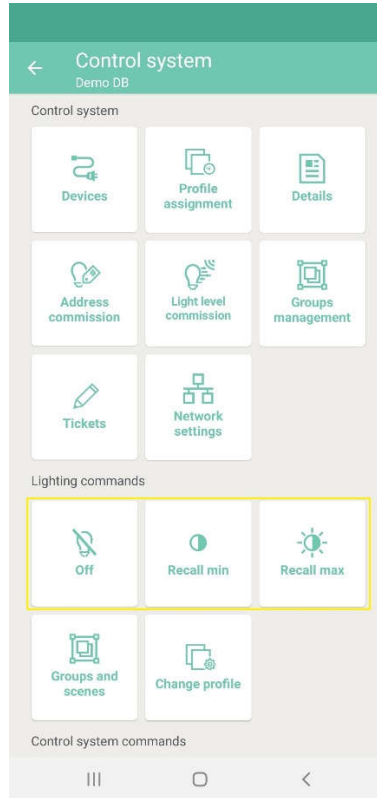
Control system
Demo DB

Control system

Devices

Profile assignment

Details

Address commission

Light level commission

Groups management

Tickets

Network settings

Lighting commands

Off

Recall min

Recall max

Groups and scenes

Change profile

Control system commands